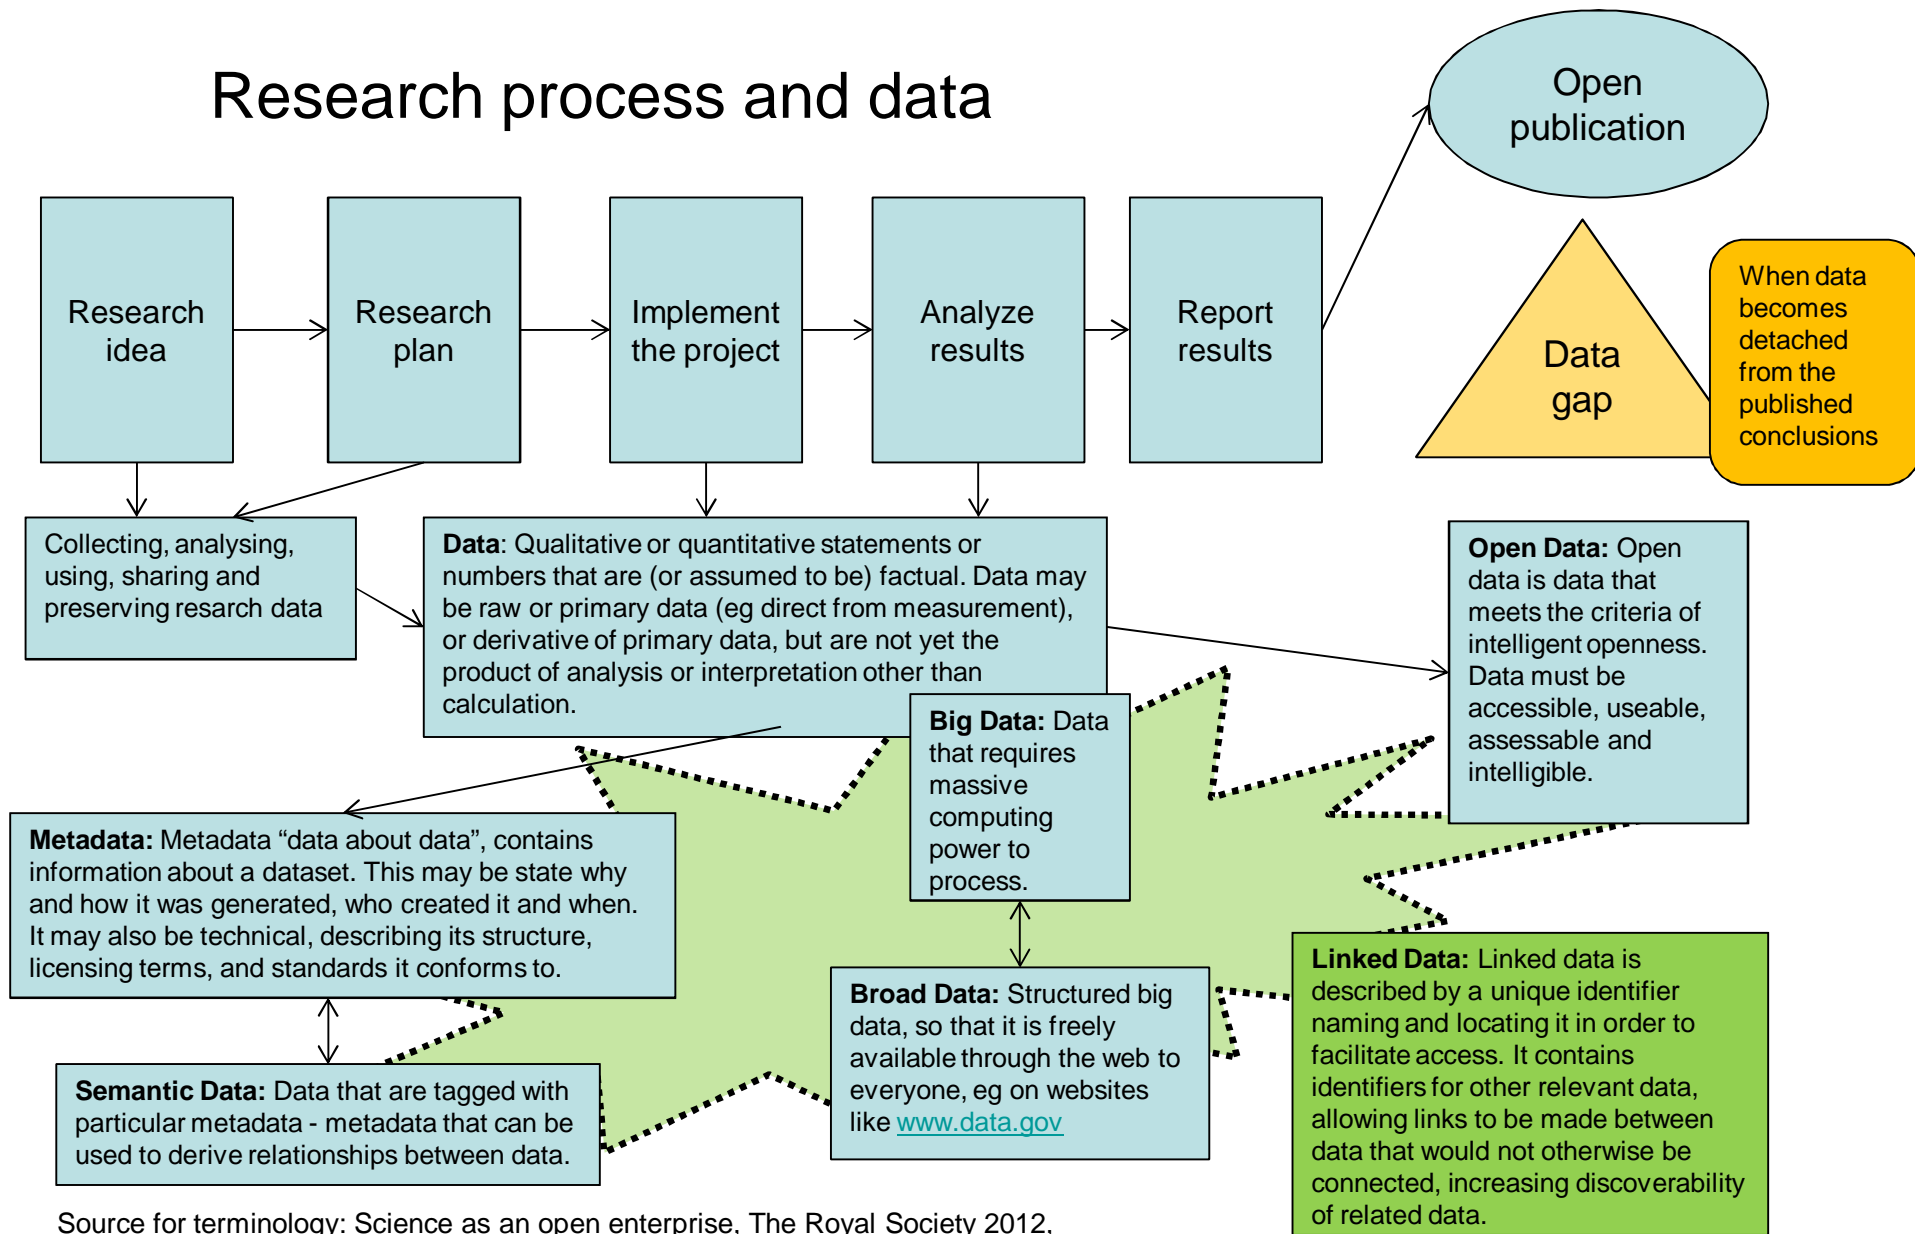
Research process and data

Open publication

Research idea

Research plan

Implement the project

Analyze results

Report results

Data gap

When data becomes detached from the published conclusions

Collecting, analysing, using, sharing and preserving resarch data

**Data**: Qualitative or quantitative statements or numbers that are (or assumed to be) factual. Data may be raw or primary data (eg direct from measurement), or derivative of primary data, but are not yet the product of analysis or interpretation other than calculation.

**Open Data:** Open data is data that meets the criteria of intelligent openness. Data must be accessible, useable, assessable and intelligible.

**Big Data:** Data that requires massive computing power to process.

**Metadata:** Metadata “data about data”, contains information about a dataset. This may be state why and how it was generated, who created it and when. It may also be technical, describing its structure, licensing terms, and standards it conforms to.

**Broad Data:** Structured big data, so that it is freely available through the web to everyone, eg on websites like www.data.gov

**Linked Data:** Linked data is described by a unique identifier naming and locating it in order to facilitate access. It contains identifiers for other relevant data, allowing links to be made between data that would not otherwise be connected, increasing discoverability of related data.

**Semantic Data:** Data that are tagged with particular metadata - metadata that can be used to derive relationships between data.

Source for terminology: Science as an open enterprise, The Royal Society 2012.